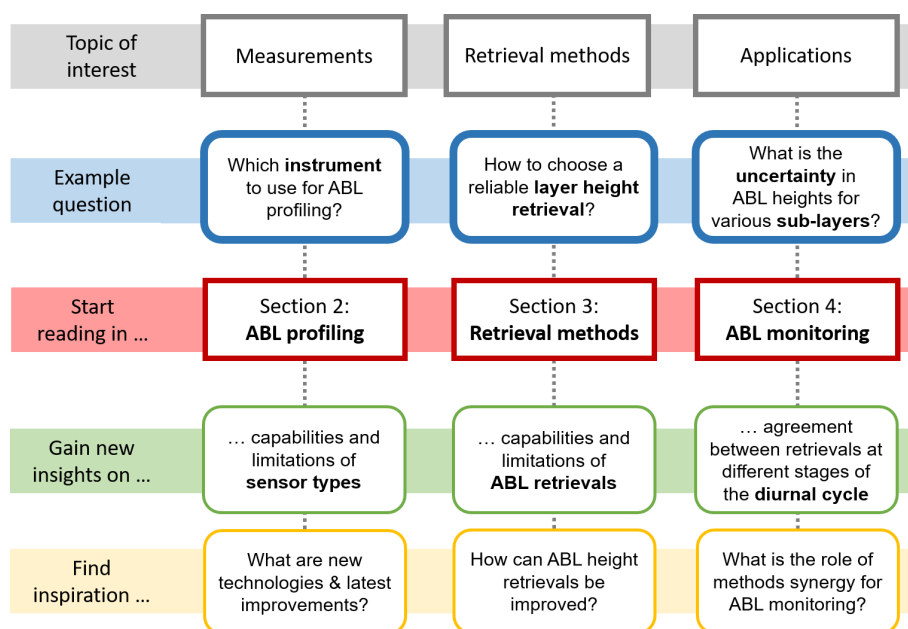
| | | | |
|---|---|---|---|
| Topic of interest | Measurements | Retrieval methods | Applications |
| Example question | Which **instrument** to use for ABL profiling? | How to choose a reliable **layer height retrieval**? | What is the **uncertainty** in ABL heights for various **sub-layers**? |
| Start reading in ... | Section 2: **ABL profiling** | Section 3: **Retrieval methods** | Section 4: **ABL monitoring** |
| Gain new insights on ... | ... capabilities and limitations of **sensor types** | ... capabilities and limitations of **ABL retrievals** | ... agreement between retrievals at different stages of the **diurnal cycle** |
| Find inspiration ... | What are new technologies & latest improvements? | How can ABL height retrievals be improved? | What is the role of methods synergy for ABL monitoring? |